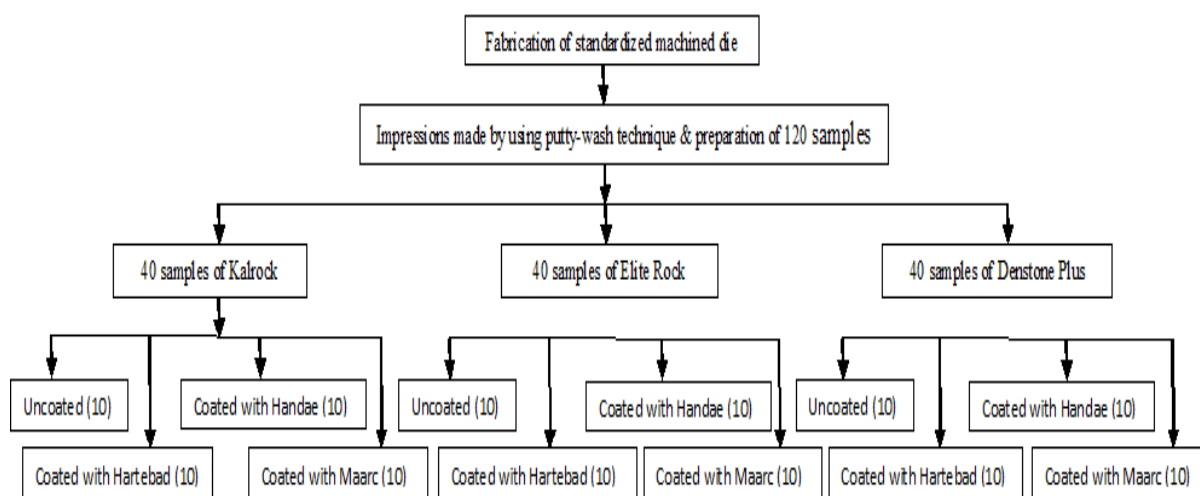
Fabrication of standardized machined die

Impressions made by using putty-wash technique & preparation of 120 samples

40 samples of Kalrock

40 samples of Elite Rock

40 samples of Denstone Plus

Uncoated (10)

Coated with Handae (10)

Coated with Hartebad (10)

Coated with Maarc (10)

Uncoated (10)

Coated with Handae (10)

Coated with Hartebad (10)

Coated with Maarc (10)

Uncoated (10)

Coated with Handae (10)

Coated with Hartebad (10)

Coated with Maarc (10)